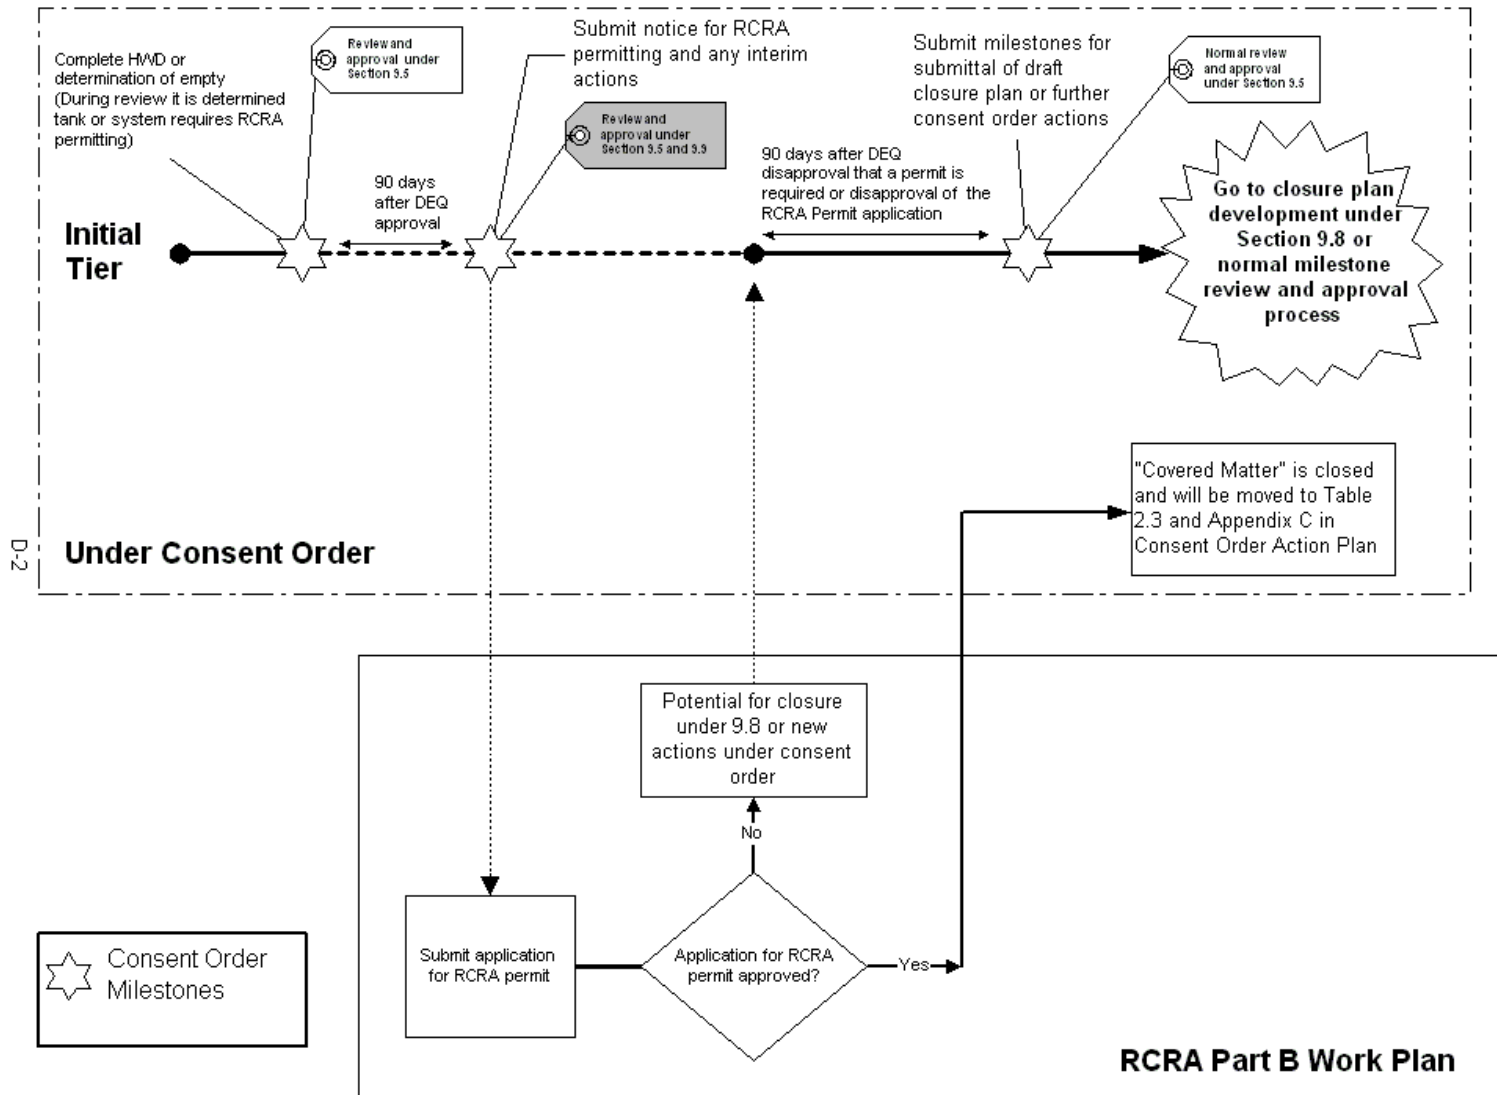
Complete HWD or determination of empty (During review it is determined tank or system requires RCRA permitting)

Review and approval under Section 9.5

Submit notice for RCRA permitting and any interim actions

Review and approval under Section 9.5 and 9.9

Submit milestones for submittal of draft closure plan or further consent order actions

Normal review and approval under Section 9.5

Initial Tier

90 days after DEQ approval

90 days after DEQ disapproval that a permit is required or disapproval of the RCRA Permit application

Go to closure plan development under Section 9.8 or normal milestone review and approval process

"Covered Matter" is closed and will be moved to Table 2.3 and Appendix C in Consent Order Action Plan

D-2

Under Consent Order

Potential for closure under 9.8 or new actions under consent order

No

Consent Order Milestones

Submit application for RCRA permit

Application for RCRA permit approved?

Yes

RCRA Part B Work Plan